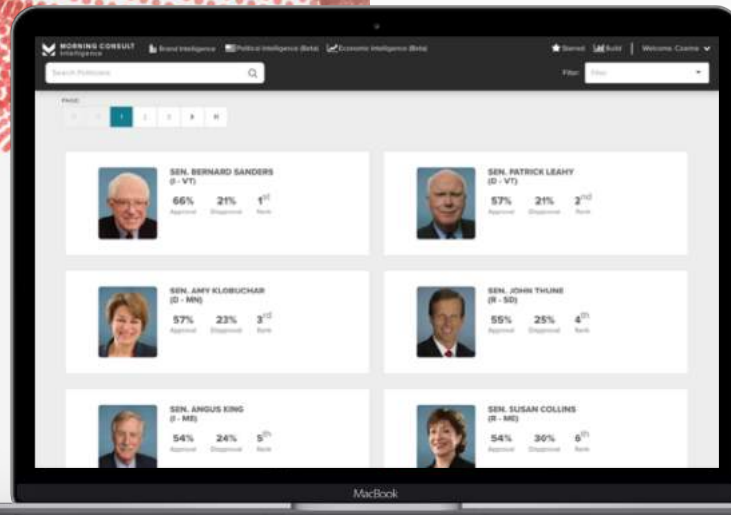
MORNING CONSULT Intelligence

Brand Intelligence

Political Intelligence (Beta)

Economic Intelligence (Beta)

Starred

Build

Welcome, Cosima

Search Politicians

Filter

Filter

PAGE:

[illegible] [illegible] 1 2 3 » »|

SEN. BERNARD SANDERS (I - VT)

66% Approval

21% Disapproval

$1^{st}$ Rank

SEN. PATRICK LEAHY (D - VT)

57% Approval

21% Disapproval

$2^{nd}$ Rank

SEN. AMY KLOBUCHAR (D - MN)

57% Approval

23% Disapproval

$3^{rd}$ Rank

SEN. JOHN THUNE (R - SD)

55% Approval

25% Disapproval

$4^{th}$ Rank

SEN. ANGUS KING (I - ME)

54% Approval

24% Disapproval

$5^{th}$ Rank

SEN. SUSAN COLLINS (R - ME)

54% Approval

30% Disapproval

$6^{th}$ Rank

MacBook